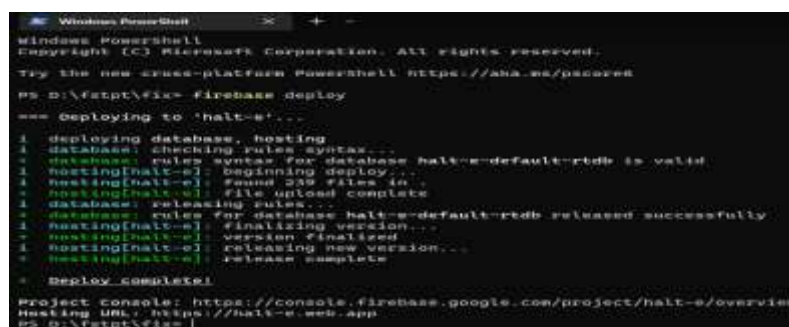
Windows PowerShell × + ⌄

Windows PowerShell
Copyright (C) Microsoft Corporation. All rights reserved.

Try the new cross-platform PowerShell https://aka.ms/pscore6

PS D:\fstpt\fix> firebase deploy

=== Deploying to 'halt-e'...

i deploying database, hosting
i database: checking rules syntax...
✔ database: rules syntax for database halt-e-default-rtdb is valid
i hosting[halt-e]: beginning deploy...
i hosting[halt-e]: found 239 files in .
✔ hosting[halt-e]: file upload complete
i database: releasing rules...
✔ database: rules for database halt-e-default-rtdb released successfully
i hosting[halt-e]: finalizing version...
✔ hosting[halt-e]: version finalized
i hosting[halt-e]: releasing new version...
✔ hosting[halt-e]: release complete

✔ Deploy complete!

Project Console: https://console.firebase.google.com/project/halt-e/overvie
Hosting URL: https://halt-e.web.app
PS D:\fstpt\fix> |